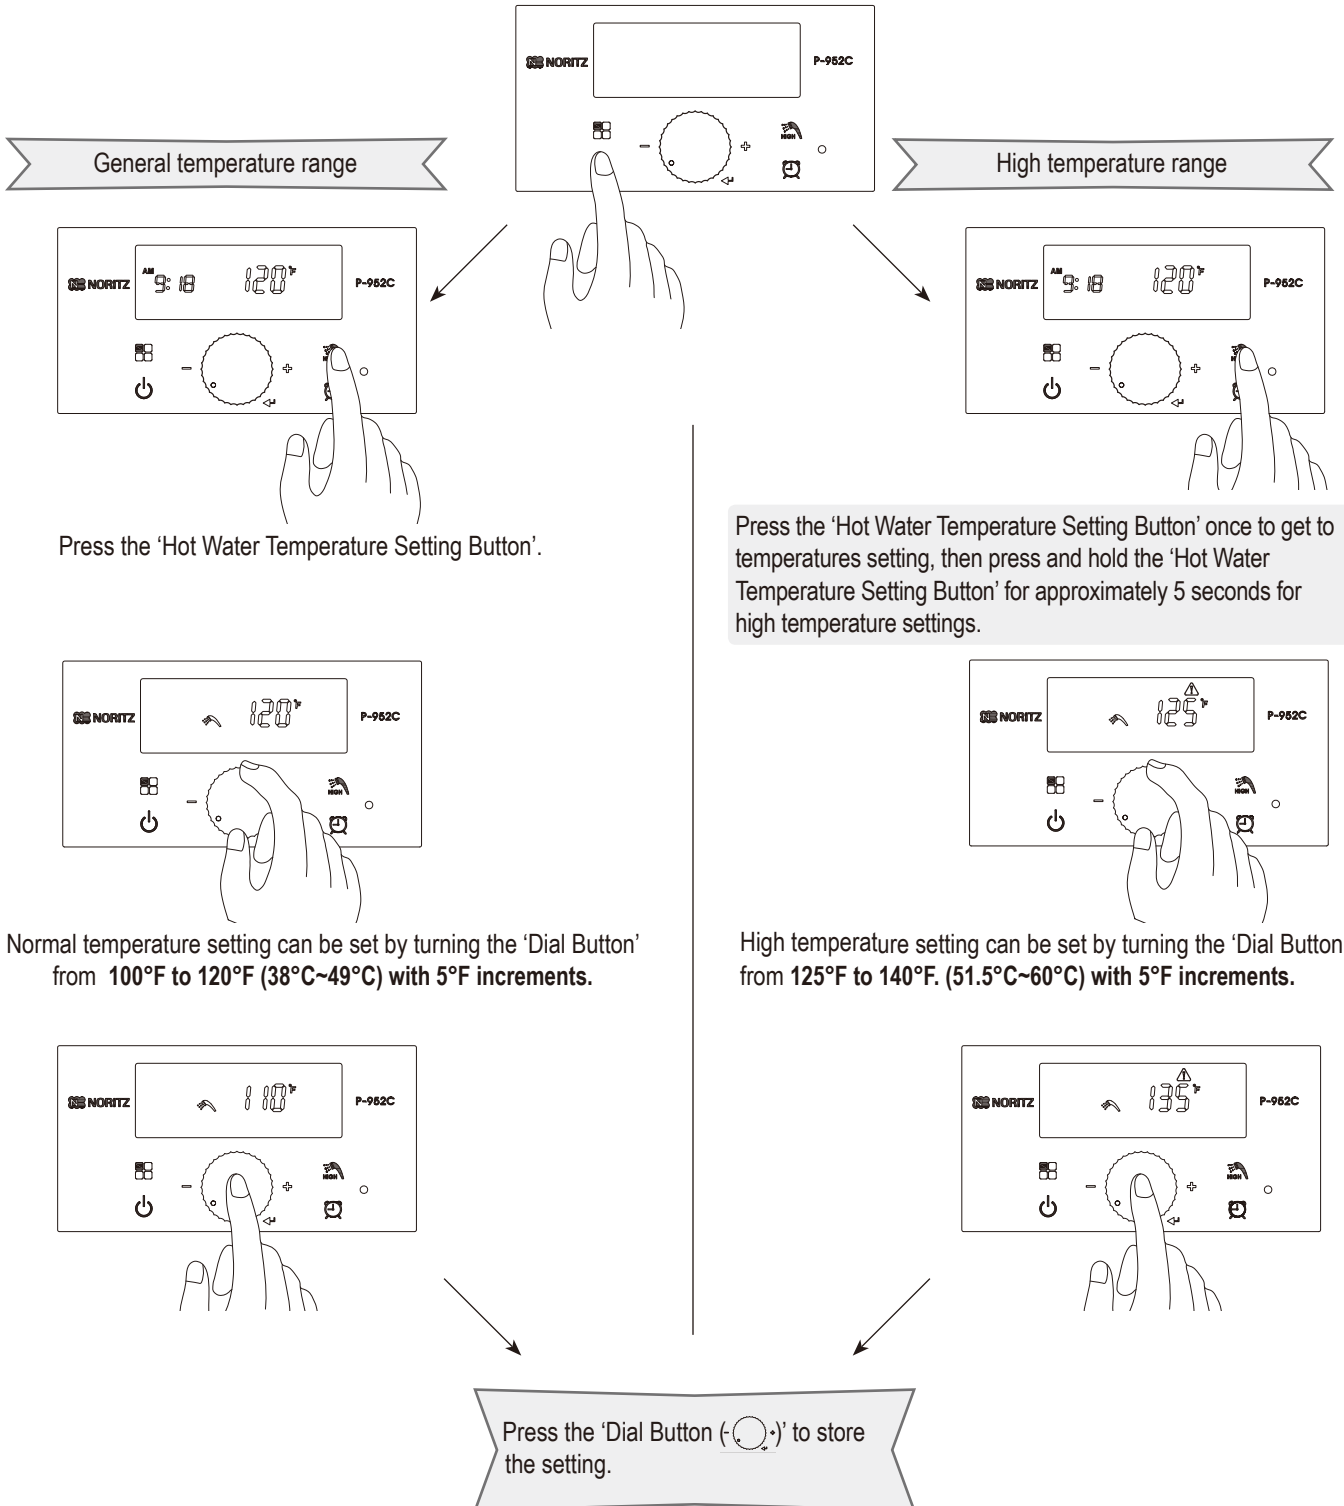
NORITZ P-952C

General temperature range

High temperature range

NORITZ AM 9:18 120°F P-952C

NORITZ AM 9:18 120°F P-952C

Press the 'Hot Water Temperature Setting Button'.

Press the 'Hot Water Temperature Setting Button' once to get to temperatures setting, then press and hold the 'Hot Water Temperature Setting Button' for approximately 5 seconds for high temperature settings.

NORITZ 120°F P-952C

NORITZ 125°F P-952C

Normal temperature setting can be set by turning the 'Dial Button' from **100°F to 120°F (38°C~49°C) with 5°F increments.**

High temperature setting can be set by turning the 'Dial Button from **125°F to 140°F. (51.5°C~60°C) with 5°F increments.**

NORITZ 110°F P-952C

NORITZ 135°F P-952C

Press the 'Dial Button (-○+)' to store the setting.